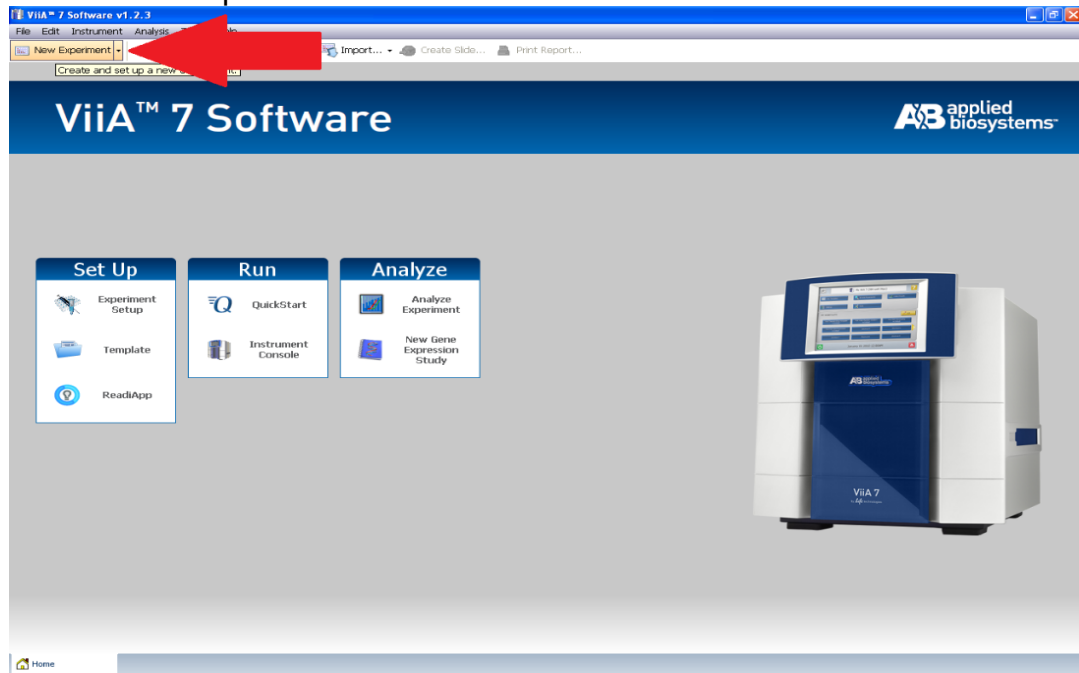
ViiA™ 7 Software v1.2.3

File Edit Instrument Analysis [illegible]

New Experiment Import... Create Slide... Print Report...

Create and set up a new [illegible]

ViiA™ 7 Software

applied biosystems

Set Up

Experiment Setup

Template

ReadiApp

Run

QuickStart

Instrument Console

Analyze

Analyze Experiment

New Gene Expression Study

ViiA 7

Home